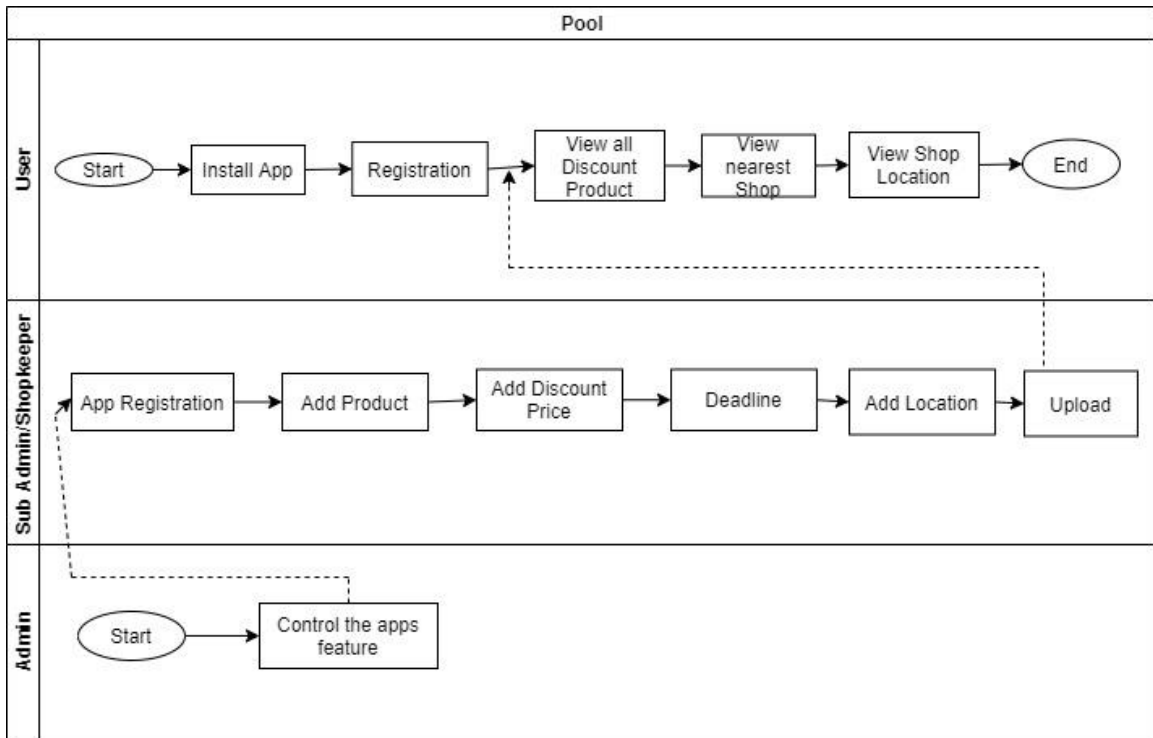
Pool

User

Start

Install App

Registration

View all Discount Product

View nearest Shop

View Shop Location

End

Sub Admin/Shopkeeper

App Registration

Add Product

Add Discount Price

Deadline

Add Location

Upload

Admin

Start

Control the apps feature